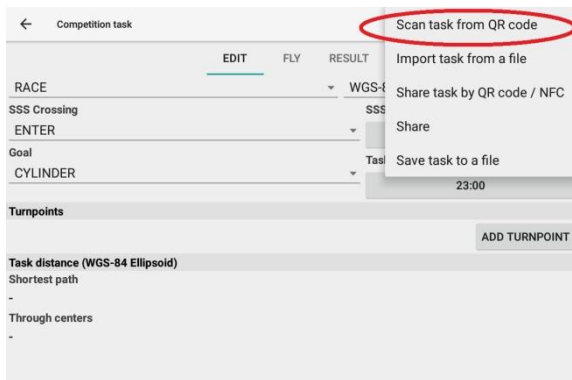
Competition task

EDIT FLY RESULT

RACE

WGS-8

SSS Crossing

SSS

ENTER

Goal

Tasl

CYLINDER

23:00

Turnpoints

ADD TURNPOINT

Task distance (WGS-84 Ellipsoid)

Shortest path

-

Through centers

-

Scan task from QR code

Import task from a file

Share task by QR code / NFC

Share

Save task to a file